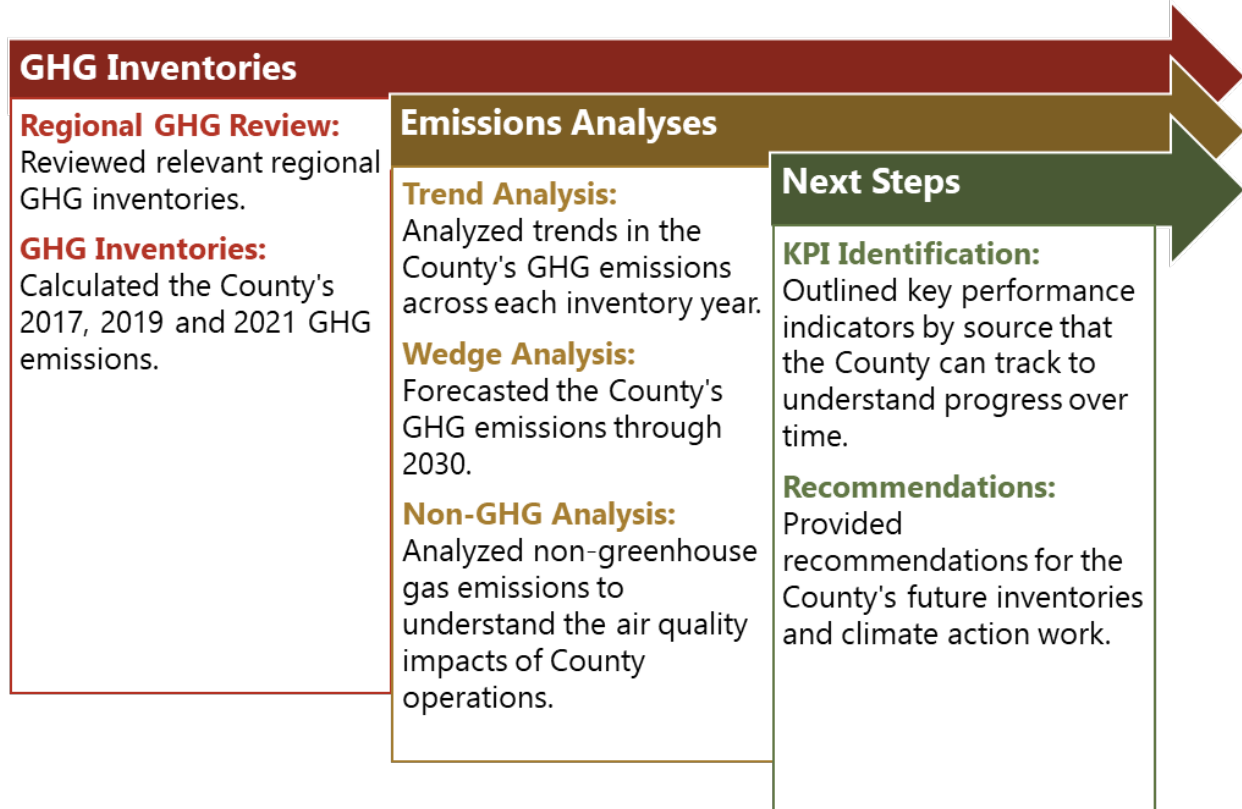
GHG Inventories

Regional GHG Review:
Reviewed relevant regional GHG inventories.

GHG Inventories:
Calculated the County's 2017, 2019 and 2021 GHG emissions.

Emissions Analyses

Trend Analysis:
Analyzed trends in the County's GHG emissions across each inventory year.

Wedge Analysis:
Forecasted the County's GHG emissions through 2030.

Non-GHG Analysis:
Analyzed non-greenhouse gas emissions to understand the air quality impacts of County operations.

Next Steps

KPI Identification:
Outlined key performance indicators by source that the County can track to understand progress over time.

Recommendations:
Provided recommendations for the County's future inventories and climate action work.